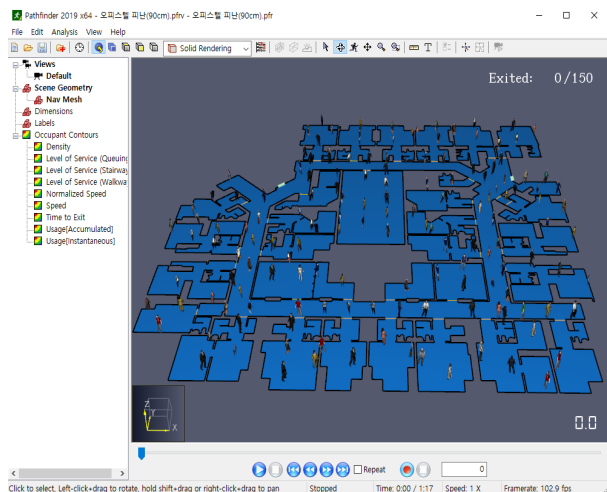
Pathfinder 2019 x64 - 오피스텔 피난(90cm).pfrv - 오피스텔 피난(90cm).pfr

File Edit Analysis View Help

Solid Rendering

Views
Default
Scene Geometry
Nav Mesh
Dimensions
Labels
Occupant Contours
Density
Level of Service (Queuing
Level of Service (Stairway
Level of Service (Walkwa
Normalized Speed
Speed
Time to Exit
Usage(Accumulated)
Usage(Instantaneous)

Exited: 0/150

Z
Y
X

0.0

Repeat

0

Click to select, Left-click+drag to rotate, hold shift+drag or right-click+drag to pan | Stopped | Time: 0:00 / 1:17 | Speed: 1 X | Framerate: 102.9 fps